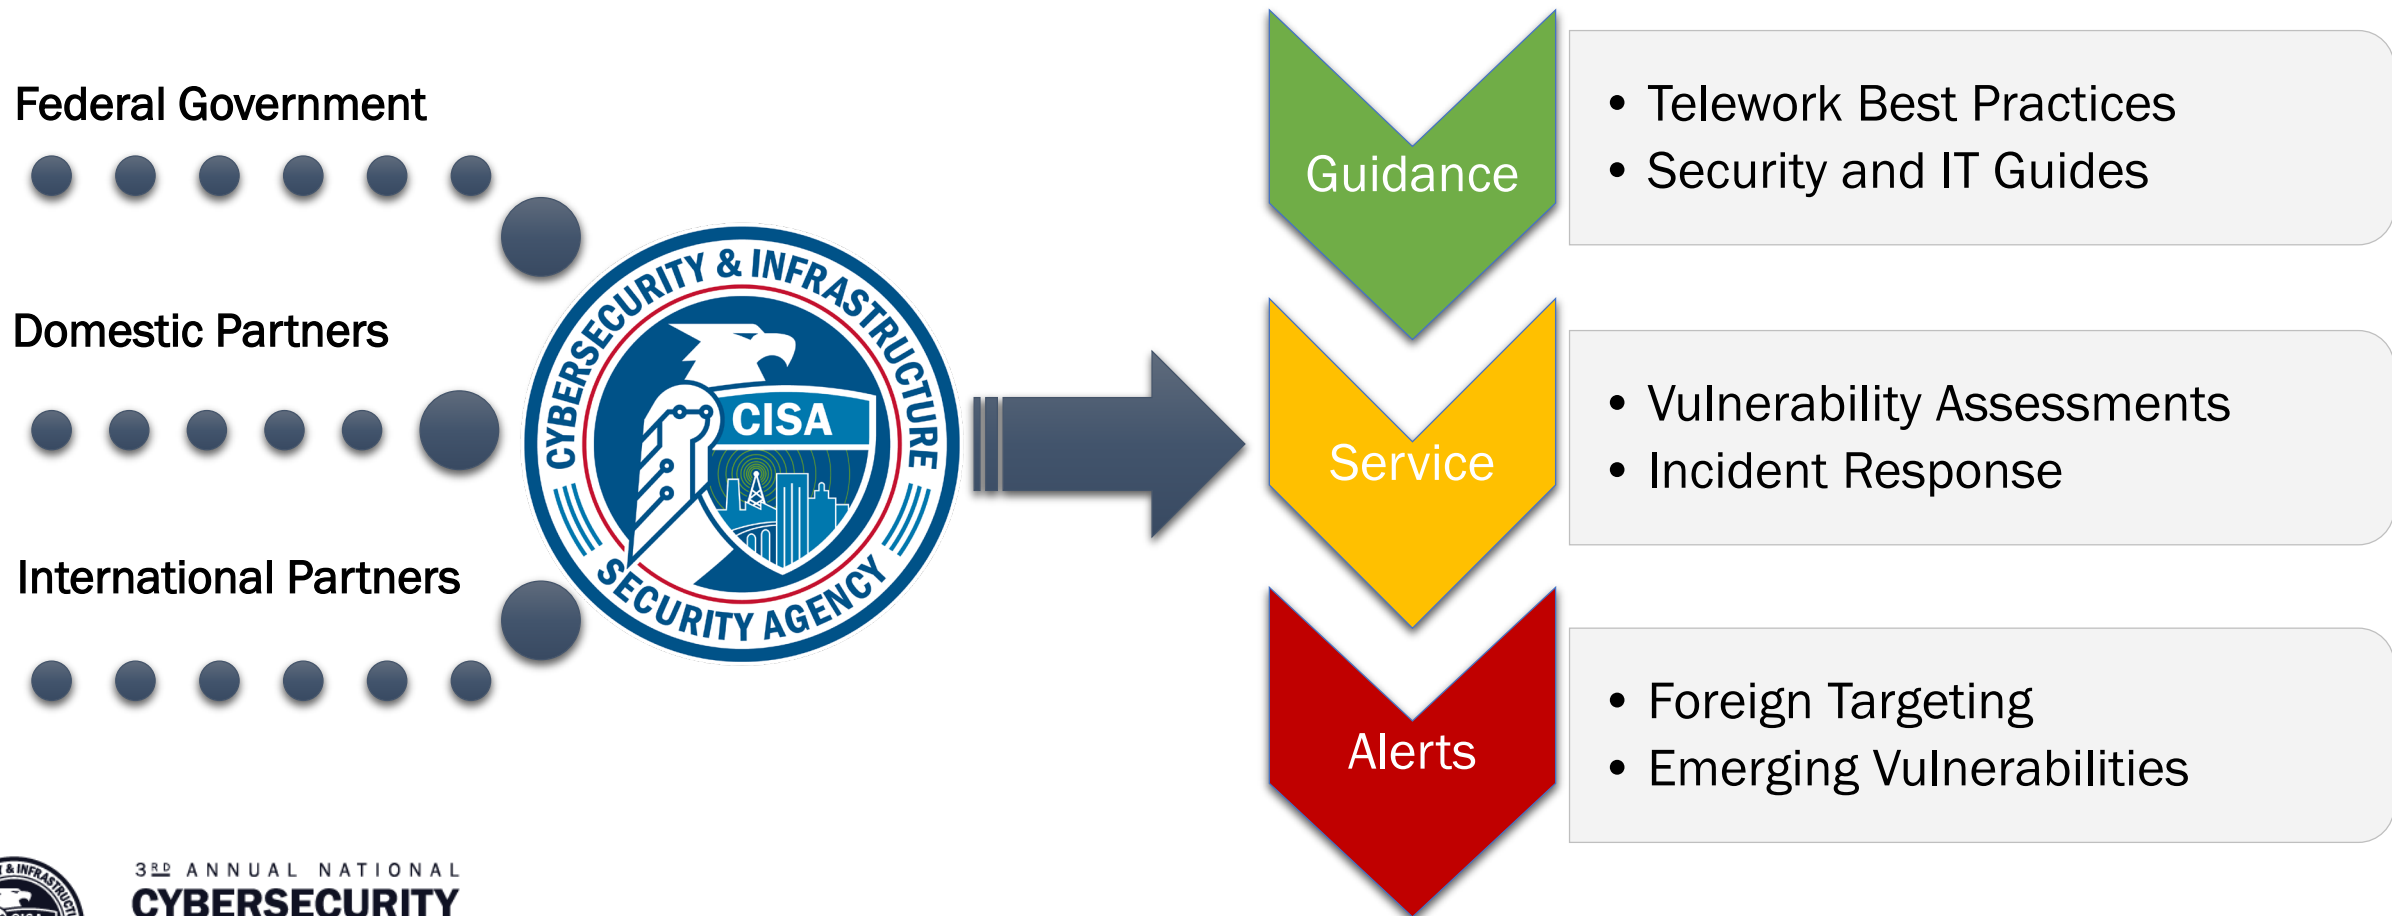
Federal Government

Domestic Partners

International Partners

CYBERSECURITY & INFRASTRUCTURE SECURITY AGENCY

CISA

Guidance

• Telework Best Practices
• Security and IT Guides

Service

• Vulnerability Assessments
• Incident Response

Alerts

• Foreign Targeting
• Emerging Vulnerabilities

3RD ANNUAL NATIONAL
CYBERSECURITY